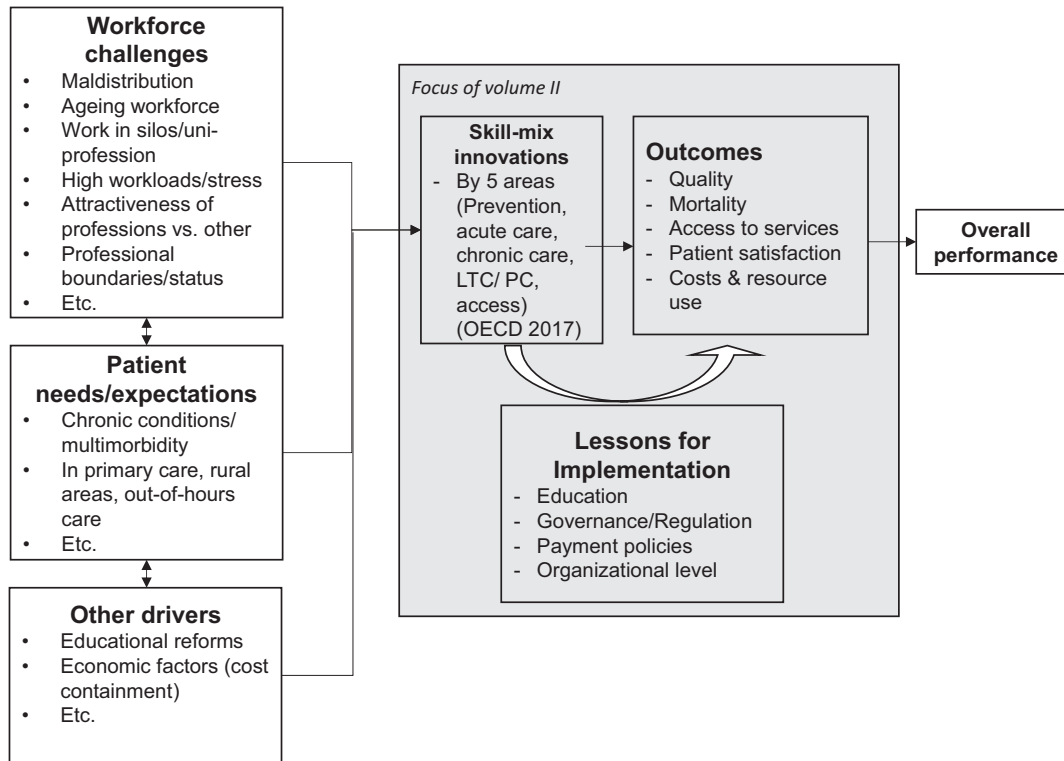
**Workforce challenges**
- Maldistribution
- Ageing workforce
- Work in silos/uniprofession
- High workloads/stress
- Attractiveness of professions vs. other
- Professional boundaries/status
- Etc.

**Patient needs/expectations**
- Chronic conditions/ multimorbidity
- In primary care, rural areas, out-of-hours care
- Etc.

**Other drivers**
- Educational reforms
- Economic factors (cost containment)
- Etc.

*Focus of volume II*

**Skill-mix innovations**
- By 5 areas (Prevention, acute care, chronic care, LTC/ PC, access) (OECD 2017)

**Outcomes**
- Quality
- Mortality
- Access to services
- Patient satisfaction
- Costs & resource use

**Lessons for Implementation**
- Education
- Governance/Regulation
- Payment policies
- Organizational level

**Overall performance**